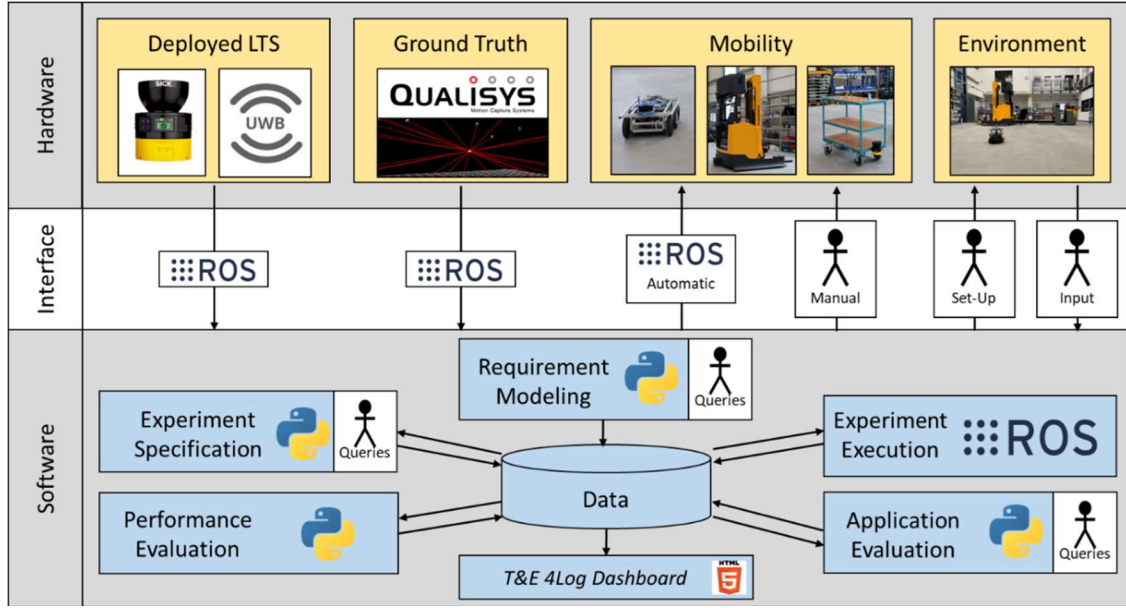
Hardware

Deployed LTS

UWB

Ground Truth

QUALISYS

Motion Capture Systems

Mobility

Environment

Interface

ROS

ROS

ROS

Automatic

Manual

Set-Up

Input

Software

Requirement Modeling

Queries

Experiment Specification

Queries

Experiment Execution

ROS

Data

Performance Evaluation

Application Evaluation

Queries

T&E 4Log Dashboard

HTML
5